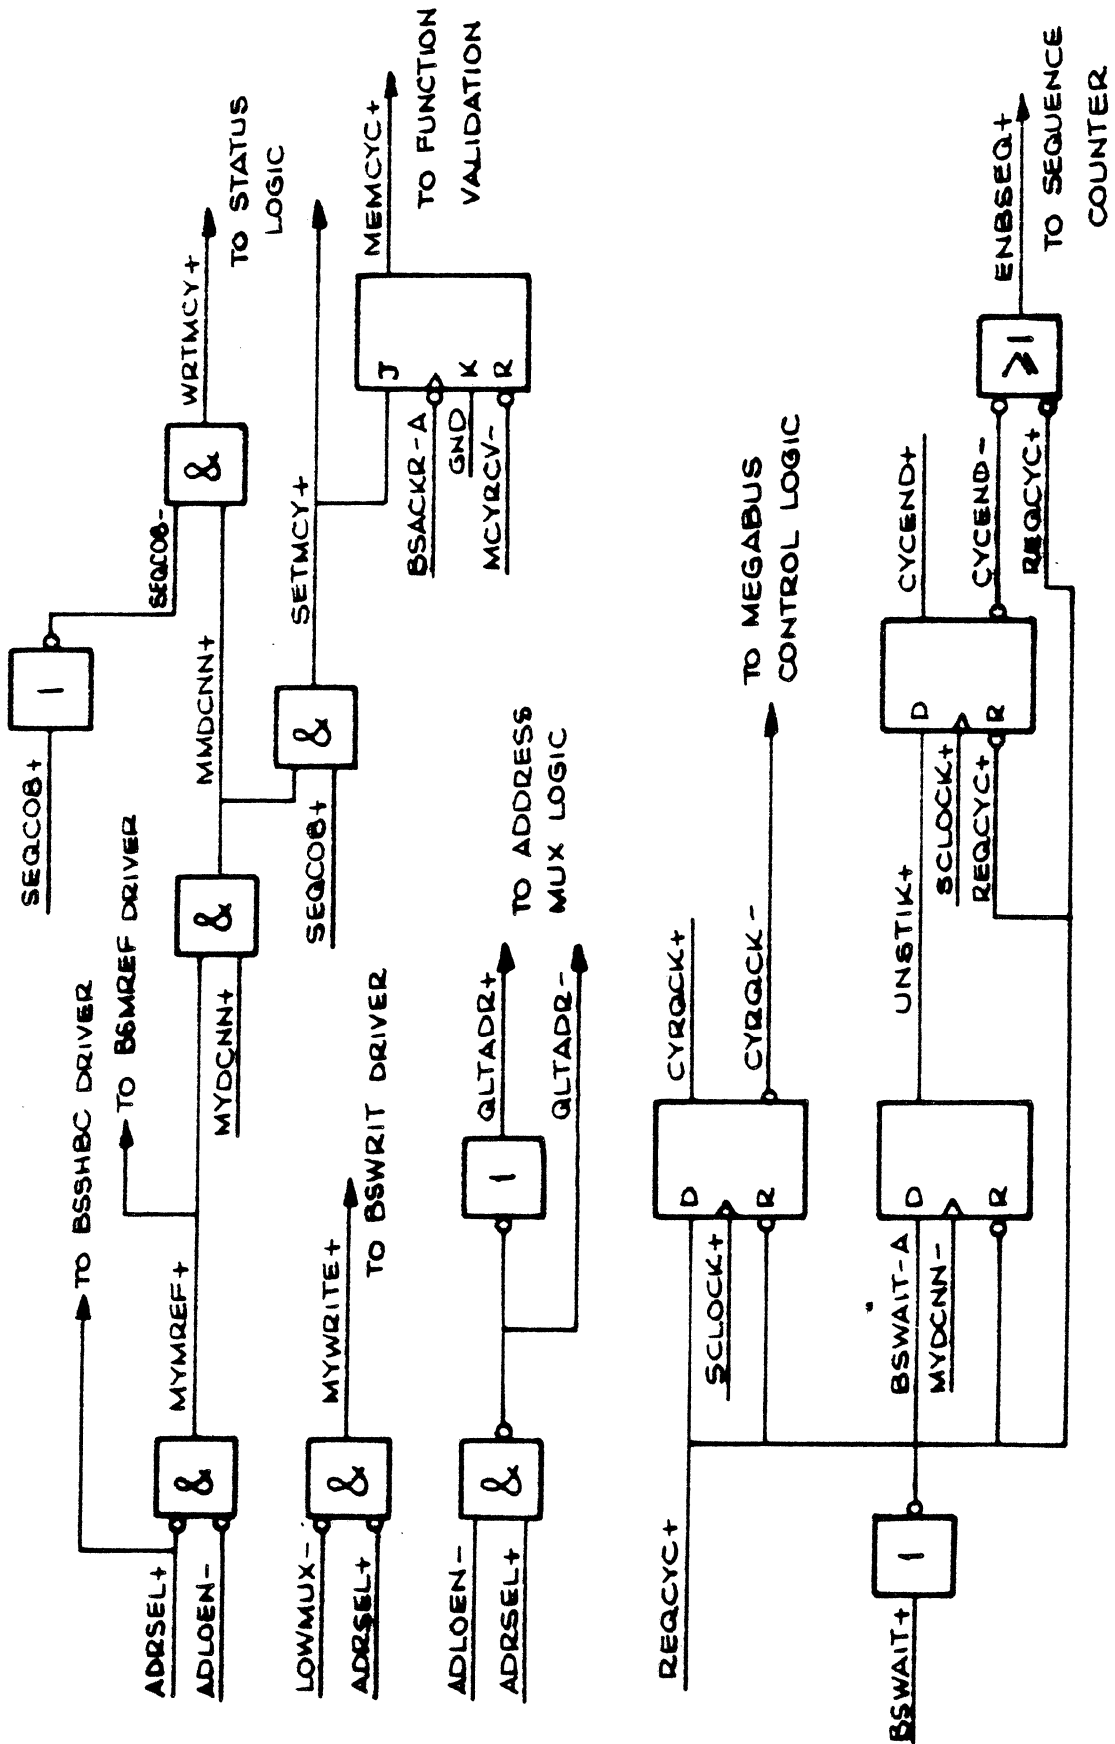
ADRSEL+
ADLOEN-
&
MYMREF+
TO BSSHBC DRIVER
TO BSMREF DRIVER
MYDCNN+
&
MMDCNN+
SEQCOB+
1
SEQCOB-
&
WRTMCY+
TO STATUS LOGIC
SEQCOB+
&
SETMCY+
J
K
R
BSACKR-A
GND
MCYRCV-
MEMCYC+
TO FUNCTION VALIDATION

LOWMUX-
ADRSEL+
&
MYWRITE+
TO BSWRIT DRIVER

ADLOEN-
ADRSEL+
&
1
QLTADR+
QLTADR-
TO ADDRESS MUX LOGIC

REQCYC+
D
R
SCLOCK+
CYRQCK+
CYRQCK-
TO MEGABUS CONTROL LOGIC

BSWAIT+
1
BSWAIT-A
MYDCNN-
D
R
UNSTIK+
D
R
SCLOCK+
REQCYC+
CYCEND+
CYCEND-
REQCYC+
≥1
ENBSEQ+
TO SEQUENCE COUNTER